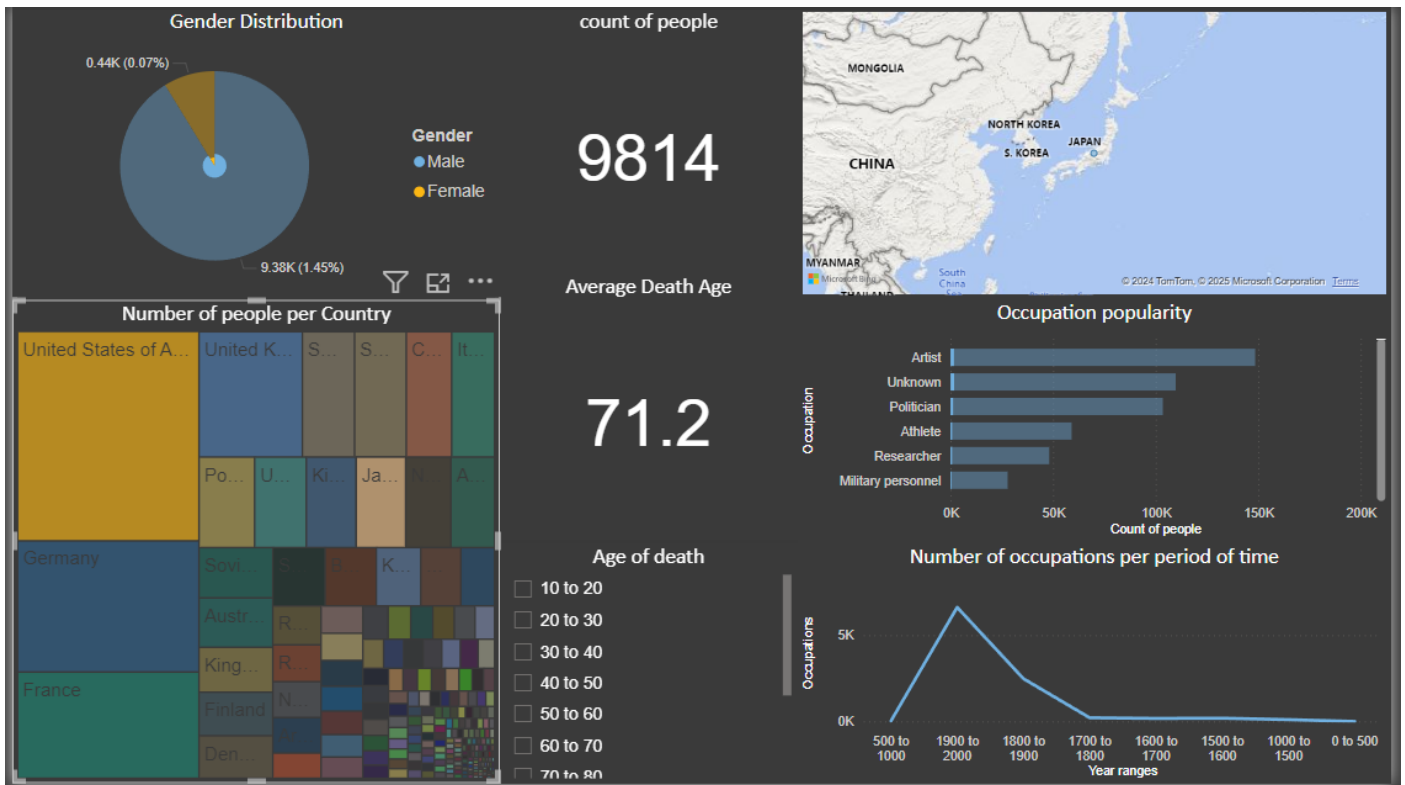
Gender Distribution

0.44K (0.07%)

Gender
Male
Female

9.38K (1.45%)

count of people

9814

MONGOLIA
NORTH KOREA
JAPAN
S. KOREA
CHINA
MYANMAR
South China Sea
THAILAND
Microsoft Bing
© 2024 TomTom, © 2025 Microsoft Corporation Terms

Average Death Age

71.2

Number of people per Country

United States of A...
United K...
S...
S...
C...
It...
Po...
U...
Ki...
Ja...
N...
A...
Germany
Sovi...
S...
B...
K...
Austr...
R...
King...
R...
Finland
N...
Den...
France

Occupation popularity

Occupation
Artist
Unknown
Politician
Athlete
Researcher
Military personnel
0K
50K
100K
150K
200K
Count of people

Age of death
10 to 20
20 to 30
30 to 40
40 to 50
50 to 60
60 to 70
70 to 80

Number of occupations per period of time

Occupations
5K
0K
500 to 1000
1900 to 2000
1800 to 1900
1700 to 1800
1600 to 1700
1500 to 1600
1000 to 1500
0 to 500
Year ranges